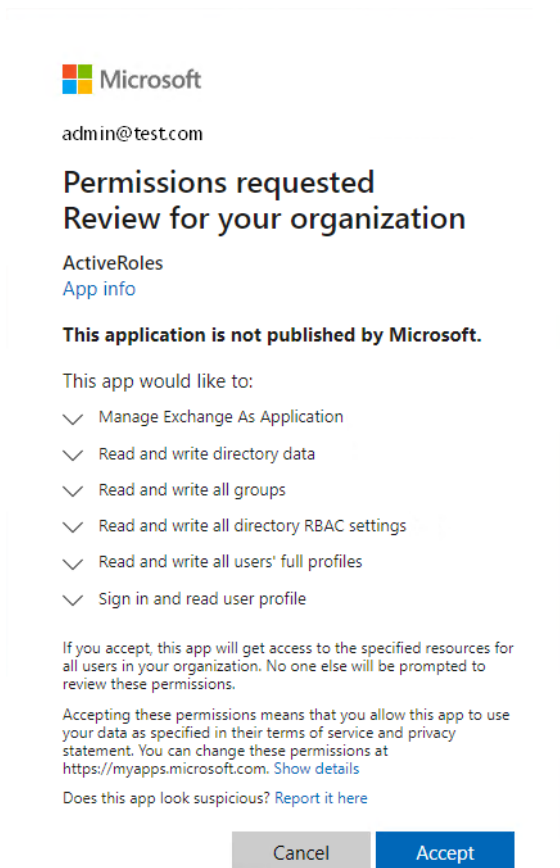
Microsoft

admin@test.com

Permissions requested
Review for your organization

ActiveRoles
App info

This application is not published by Microsoft.

This app would like to:

Manage Exchange As Application

Read and write directory data

Read and write all groups

Read and write all directory RBAC settings

Read and write all users' full profiles

Sign in and read user profile

If you accept, this app will get access to the specified resources for all users in your organization. No one else will be prompted to review these permissions.

Accepting these permissions means that you allow this app to use your data as specified in their terms of service and privacy statement. You can change these permissions at https://myapps.microsoft.com. Show details

Does this app look suspicious? Report it here

Cancel

Accept